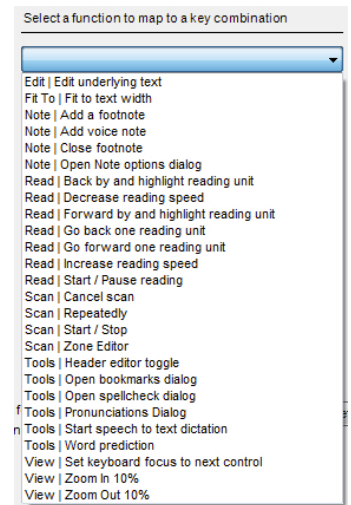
Select a function to map to a key combination

Edit | Edit underlying text
Fit To | Fit to text width
Note | Add a footnote
Note | Add voice note
Note | Close footnote
Note | Open Note options dialog
Read | Back by and highlight reading unit
Read | Decrease reading speed
Read | Forward by and highlight reading unit
Read | Go back one reading unit
Read | Go forward one reading unit
Read | Increase reading speed
Read | Start / Pause reading
Scan | Cancel scan
Scan | Repeatedly
Scan | Start / Stop
Scan | Zone Editor
Tools | Header editor toggle
Tools | Open bookmarks dialog
Tools | Open spellcheck dialog
Tools | Pronunciations Dialog
Tools | Start speech to text dictation
Tools | Word prediction
View | Set keyboard focus to next control
View | Zoom In 10%
View | Zoom Out 10%